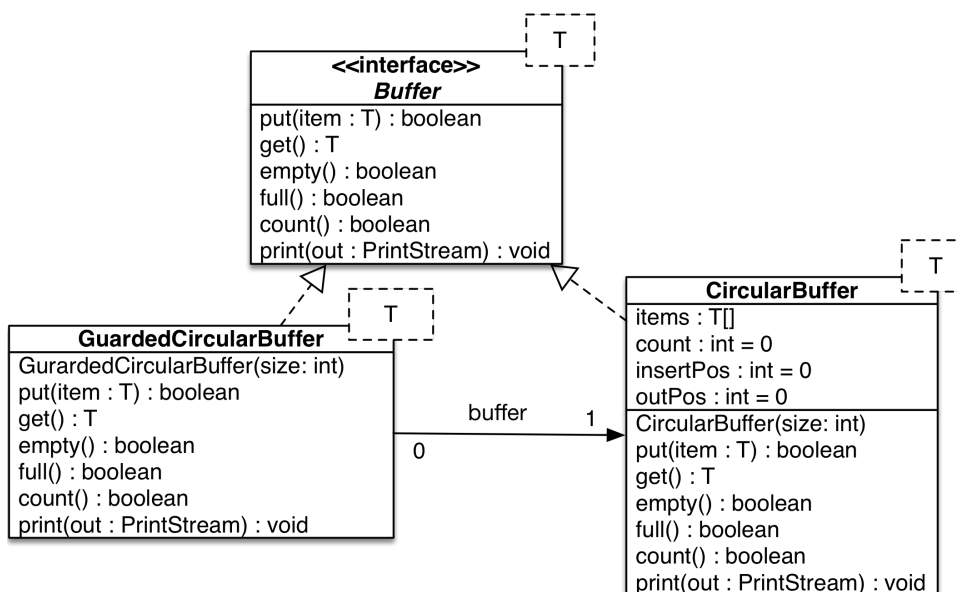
T

<<interface>>
Buffer

put(item : T) : boolean
get() : T
empty() : boolean
full() : boolean
count() : boolean
print(out : PrintStream) : void

T

GuardedCircularBuffer

GurardedCircularBuffer(size: int)
put(item : T) : boolean
get() : T
empty() : boolean
full() : boolean
count() : boolean
print(out : PrintStream) : void

buffer
0
1

T

CircularBuffer

items : T[]
count : int = 0
insertPos : int = 0
outPos : int = 0

CircularBuffer(size: int)
put(item : T) : boolean
get() : T
empty() : boolean
full() : boolean
count() : boolean
print(out : PrintStream) : void